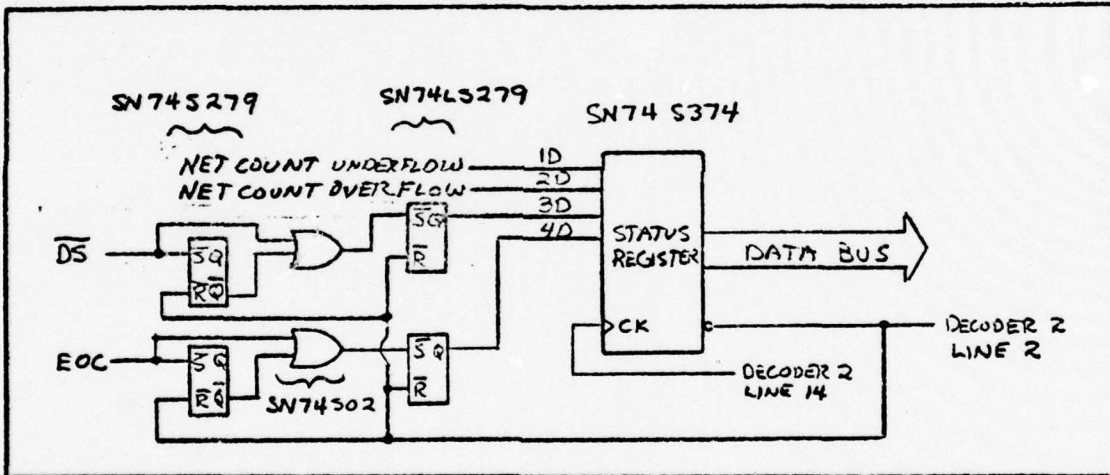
SN74S279

SN74LS279

SN74 S374

NET COUNT UNDERFLOW

NET COUNT OVERFLOW

1D

2D

3D

4D

$\overline{DS}$

$\overline{S}$Q

$\overline{R}\overline{Q}$

$\overline{S}$Q

$\overline{R}$

STATUS REGISTER

DATA BUS

CK

DECODER 2 LINE 2

EOC

$\overline{S}$Q

$\overline{R}\overline{Q}$

$\overline{S}$Q

$\overline{R}$

SN74S02

DECODER 2 LINE 14